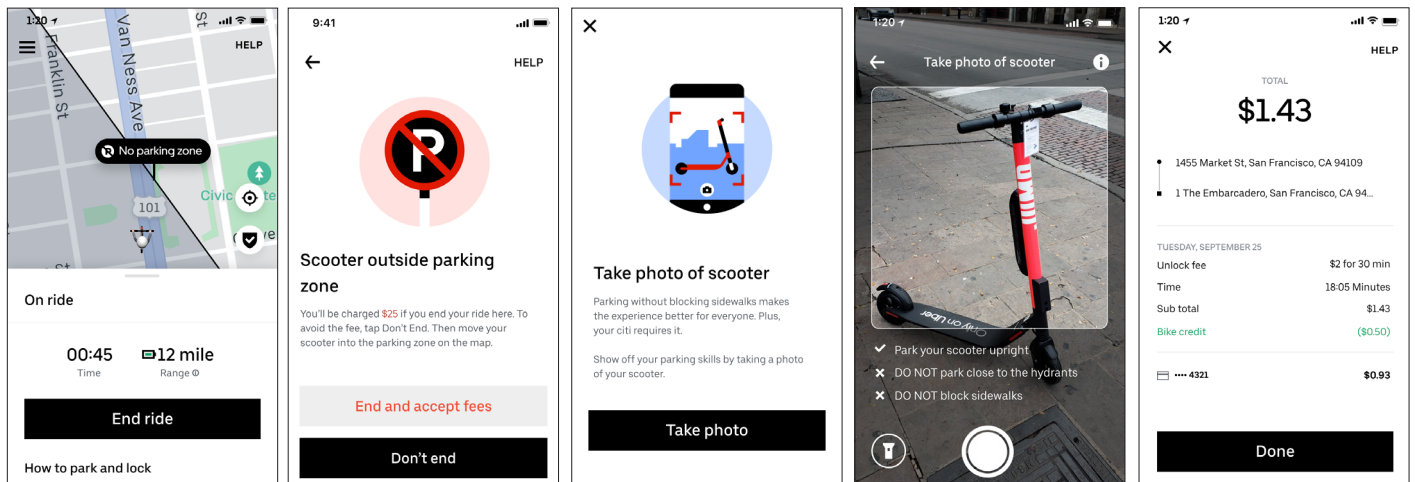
1:20
Franklin St
Van Ness Ave
St
HELP
No parking zone
Civic
101
St

On ride
00:45
Time
12 mile
Range
End ride
How to park and lock

9:41
HELP
Scooter outside parking zone
You'll be charged $25 if you end your ride here. To avoid the fee, tap Don't End. Then move your scooter into the parking zone on the map.
End and accept fees
Don't end

Take photo of scooter
Parking without blocking sidewalks makes the experience better for everyone. Plus, your citi requires it.
Show off your parking skills by taking a photo of your scooter.
Take photo

1:20
Take photo of scooter
JUMP
Only on Uber
Park your scooter upright
DO NOT park close to the hydrants
DO NOT block sidewalks

1:20
HELP
TOTAL
$1.43
1455 Market St, San Francisco, CA 94109
1 The Embarcadero, San Francisco, CA 94...
TUESDAY, SEPTEMBER 25
| | |
|---|---|
| Unlock fee | $2 for 30 min |
| Time | 18:05 Minutes |
| Sub total | $1.43 |
| Bike credit | ($0.50) |
•••• 4321 $0.93
Done